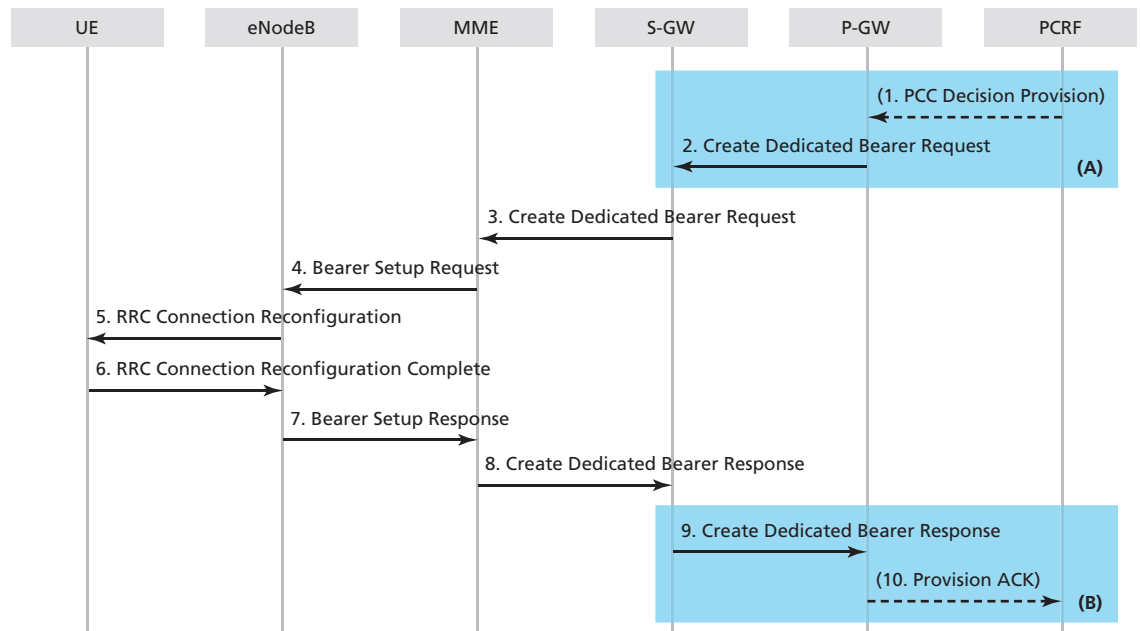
UE
eNodeB
MME
S-GW
P-GW
PCRF

(1. PCC Decision Provision)
2. Create Dedicated Bearer Request
(A)
3. Create Dedicated Bearer Request
4. Bearer Setup Request
5. RRC Connection Reconfiguration
6. RRC Connection Reconfiguration Complete
7. Bearer Setup Response
8. Create Dedicated Bearer Response
9. Create Dedicated Bearer Response
(10. Provision ACK)
(B)